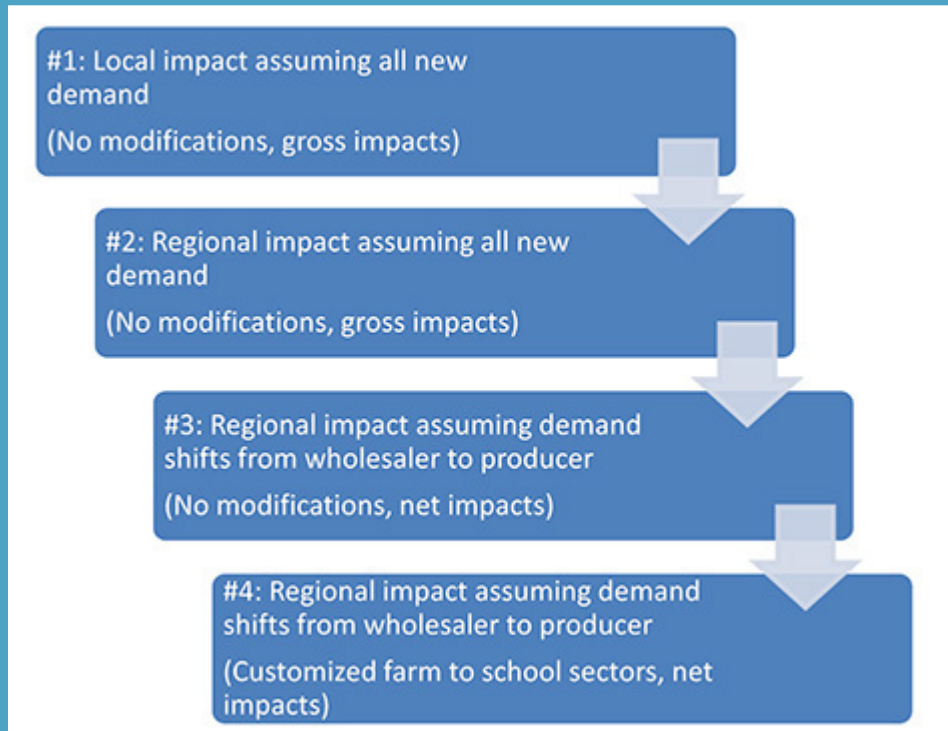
#1: Local impact assuming all new demand

(No modifications, gross impacts)

#2: Regional impact assuming all new demand

(No modifications, gross impacts)

#3: Regional impact assuming demand shifts from wholesaler to producer

(No modifications, net impacts)

#4: Regional impact assuming demand shifts from wholesaler to producer

(Customized farm to school sectors, net impacts)